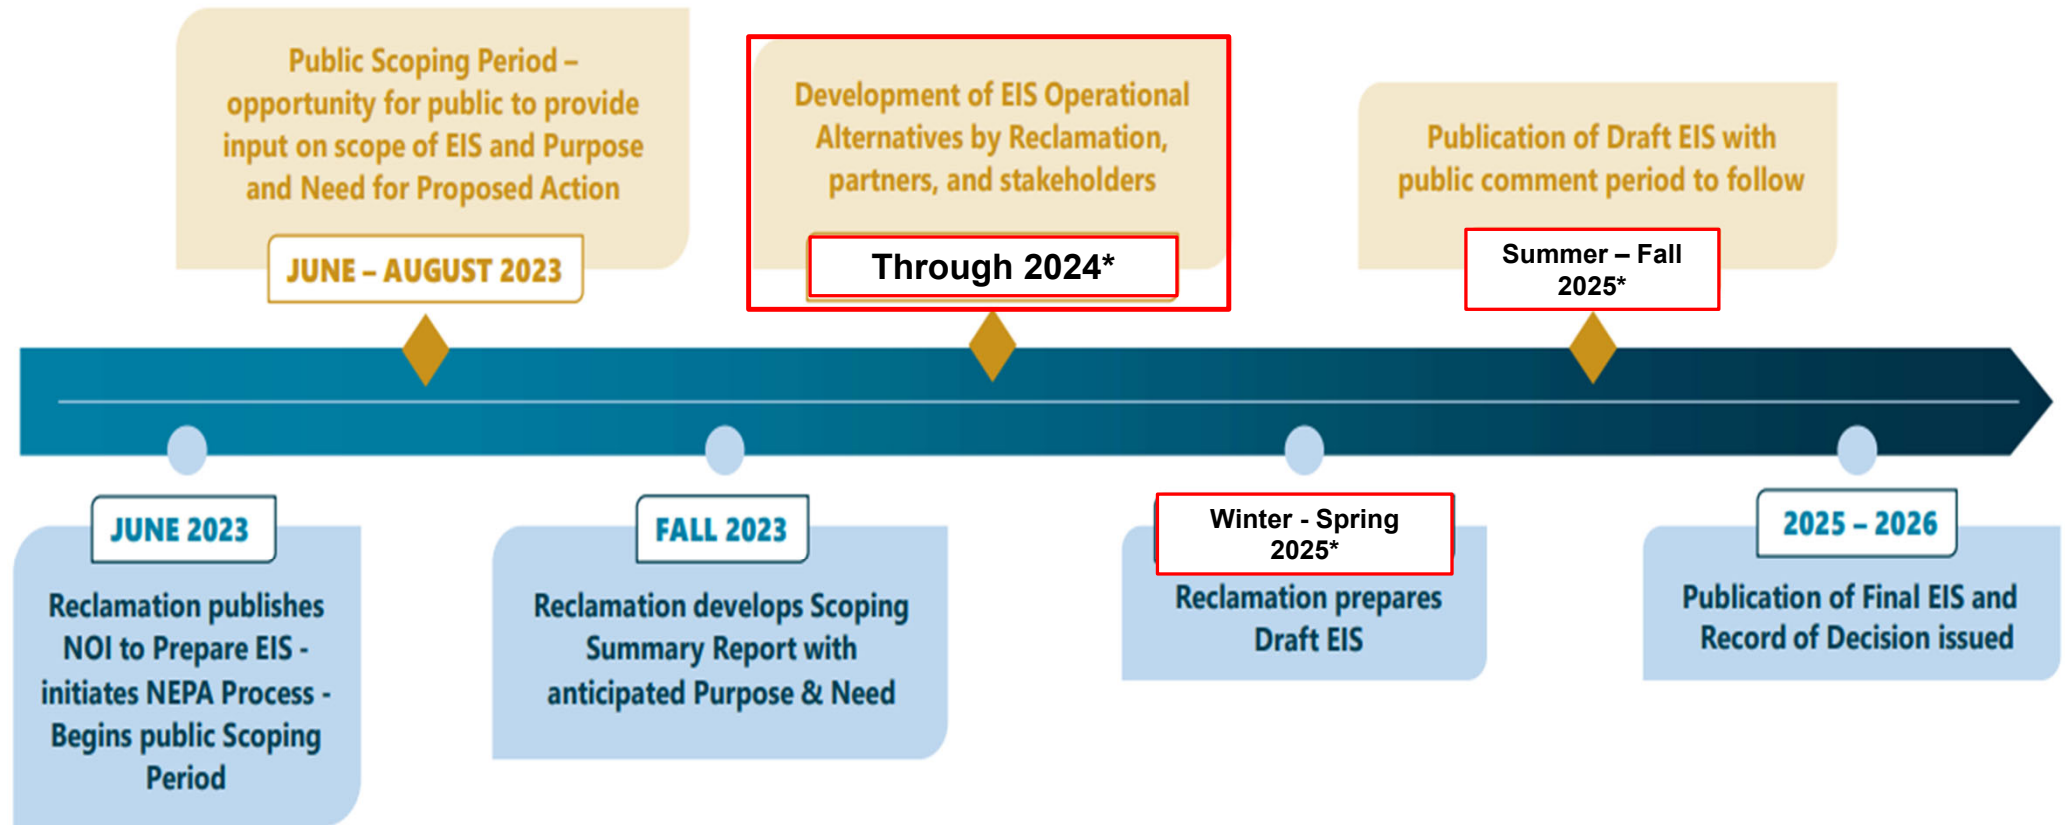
Public Scoping Period – opportunity for public to provide input on scope of EIS and Purpose and Need for Proposed Action

JUNE – AUGUST 2023

Development of EIS Operational Alternatives by Reclamation, partners, and stakeholders

Through 2024*

Publication of Draft EIS with public comment period to follow

Summer – Fall 2025*

JUNE 2023

Reclamation publishes NOI to Prepare EIS - initiates NEPA Process - Begins public Scoping Period

FALL 2023

Reclamation develops Scoping Summary Report with anticipated Purpose & Need

Winter - Spring 2025*

Reclamation prepares Draft EIS

2025 – 2026

Publication of Final EIS and Record of Decision issued